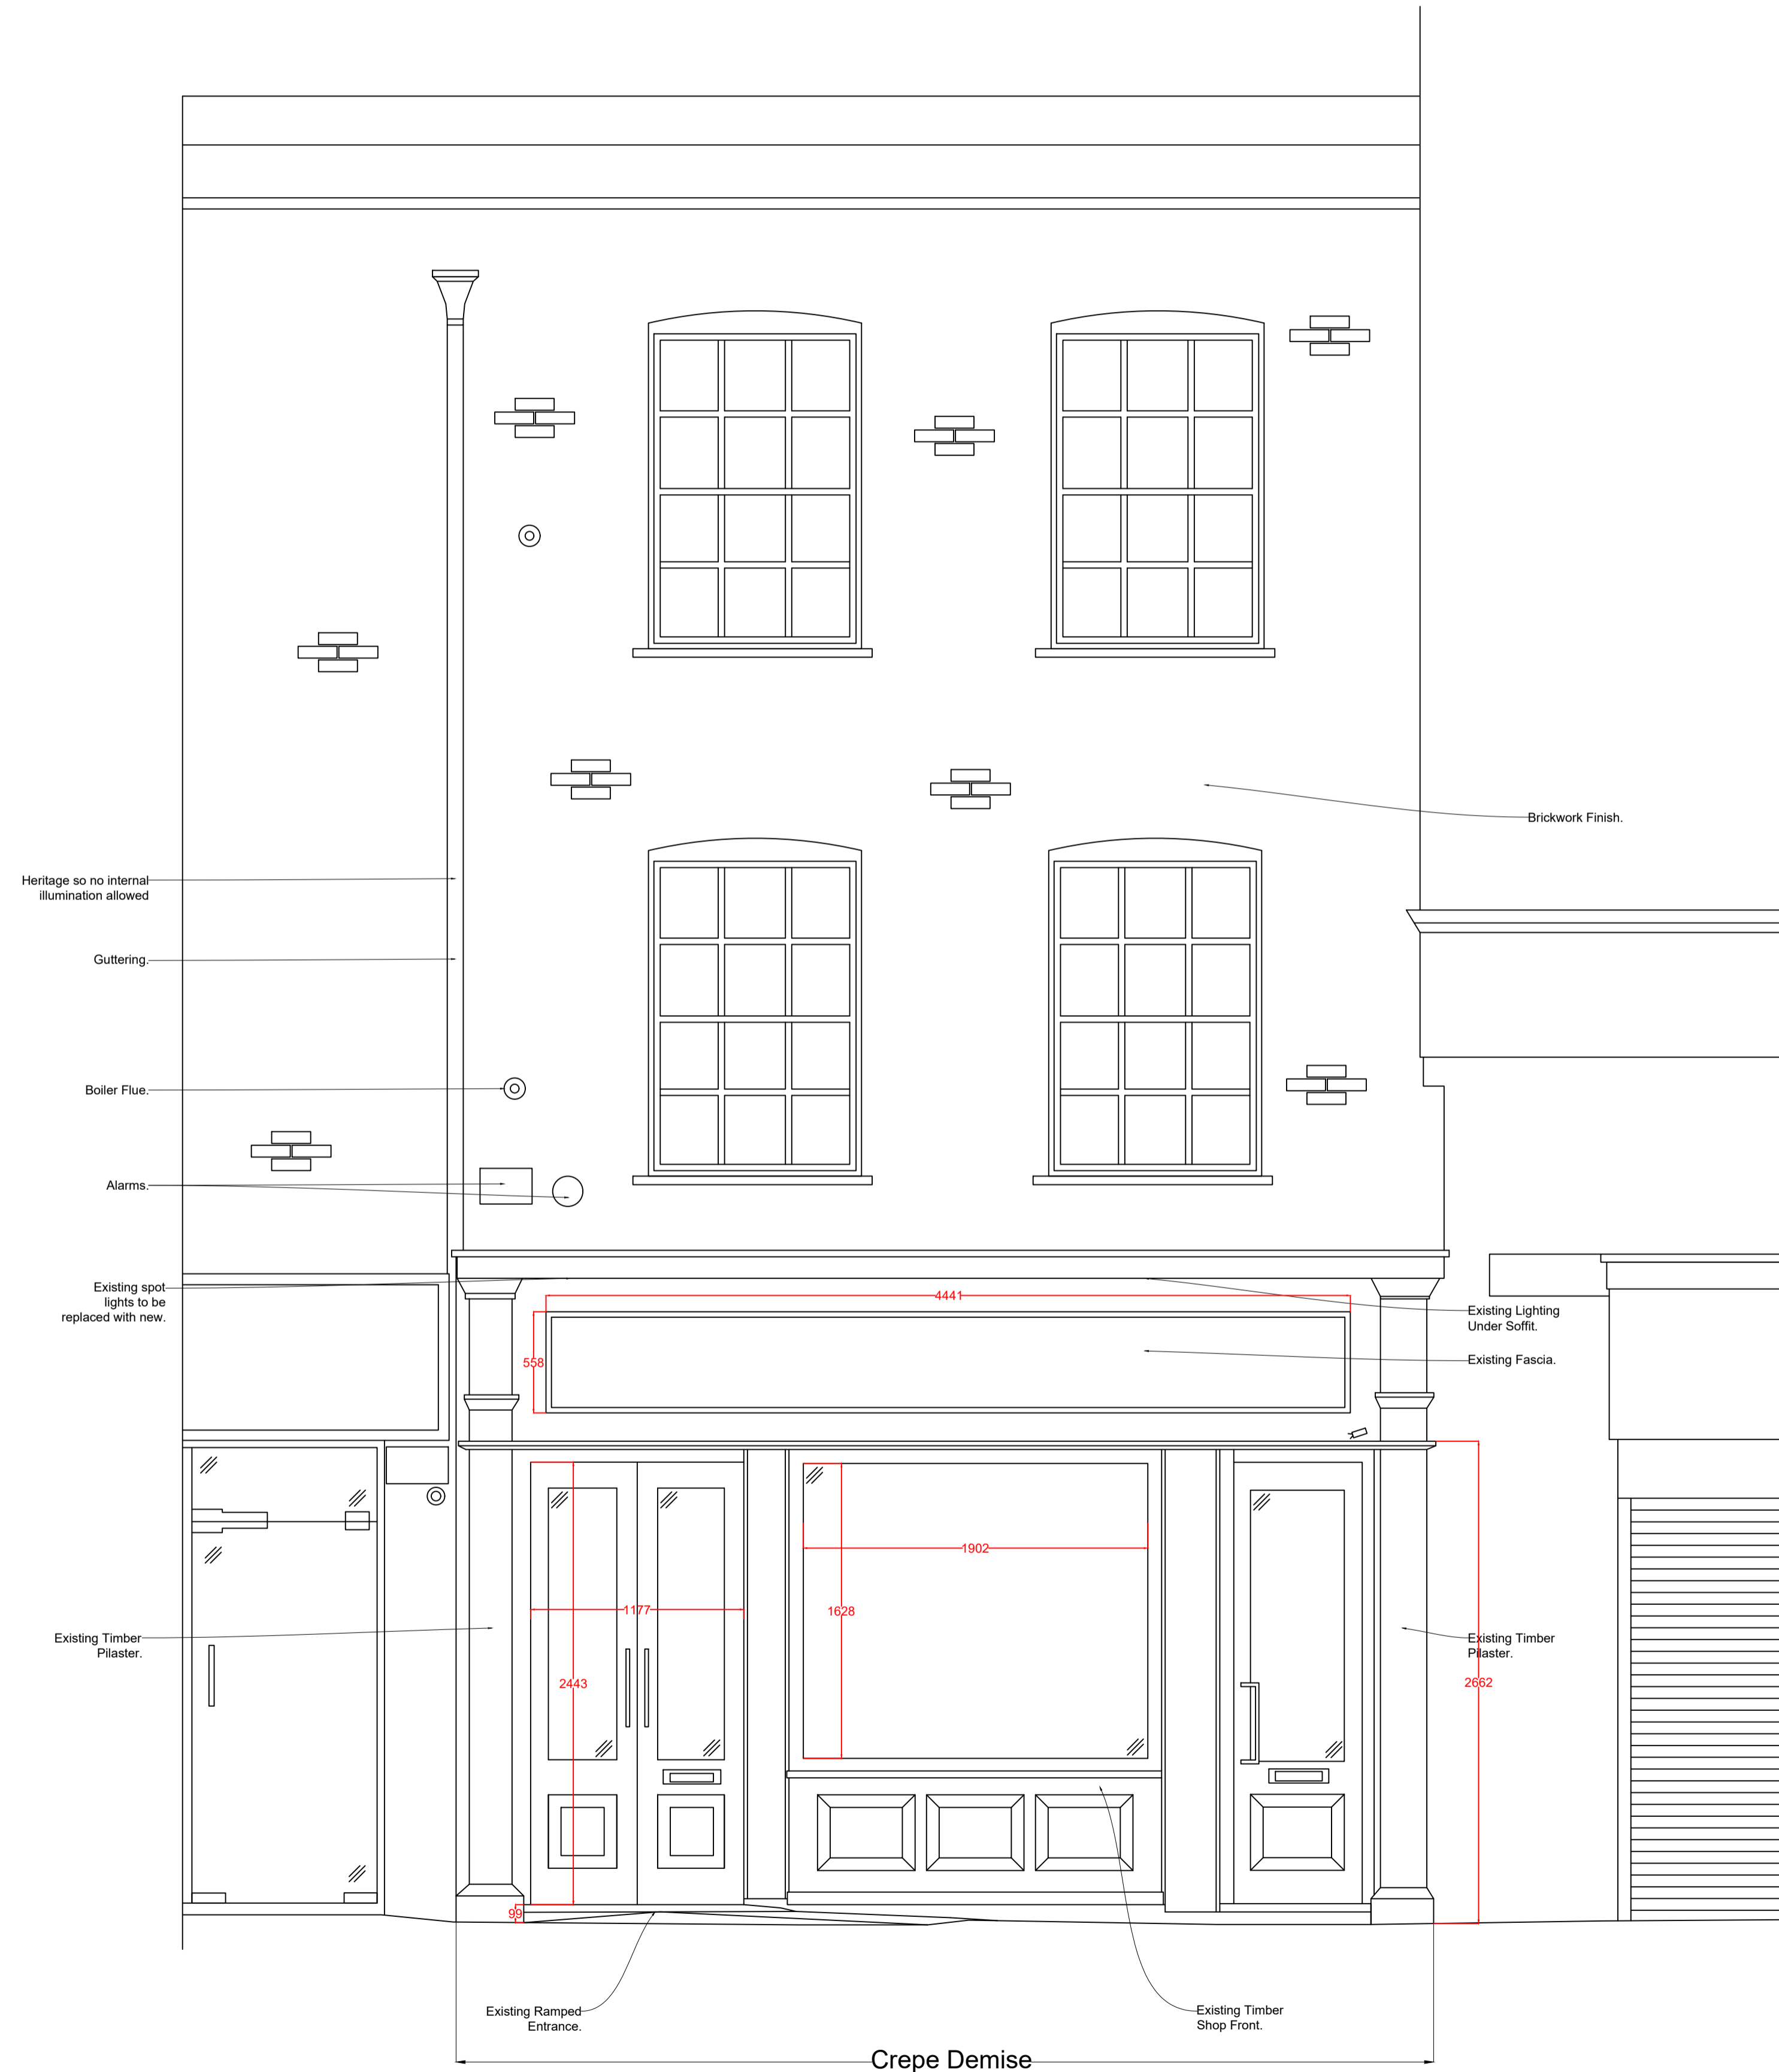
Brickwork Finish.

Heritage so no internal illumination allowed

Guttering.

Boiler Flue.

Alarms.

Existing spot lights to be replaced with new.

4441

558

Existing Lighting Under Soffit.

Existing Fascia.

1902

1177

1628

Existing Timber Pilaster.

2443

Existing Timber Pilaster.

2662

99

Existing Ramped Entrance.

Existing Timber Shop Front.

Crepe Demise